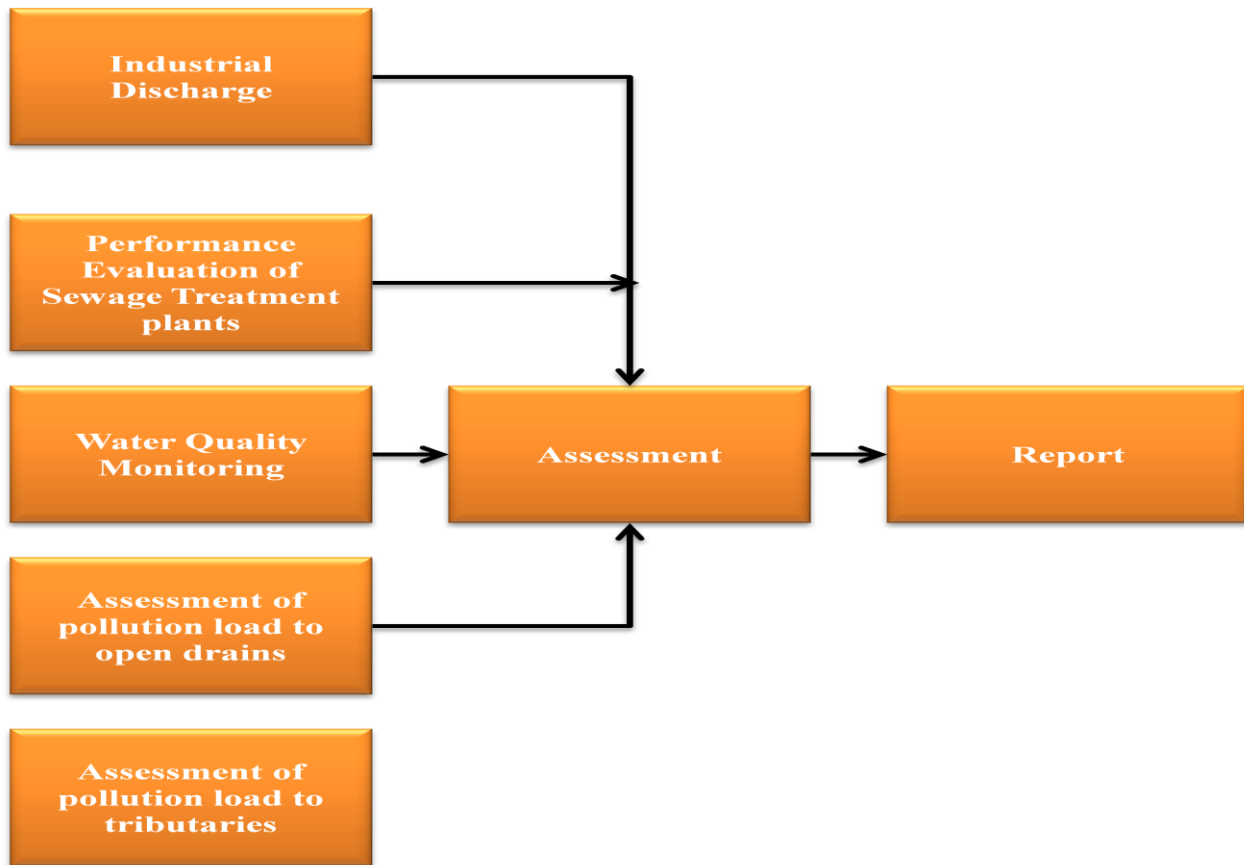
Industrial Discharge

Performance Evaluation of Sewage Treatment plants

Water Quality Monitoring

Assessment of pollution load to open drains

Assessment of pollution load to tributaries

Assessment

Report